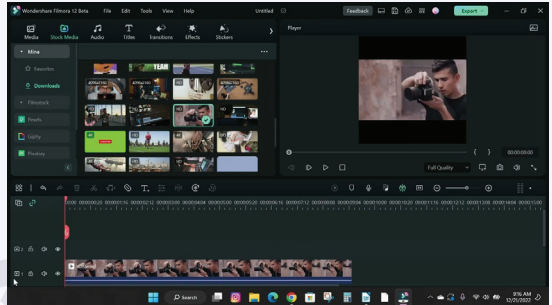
Wondershare Filmora 12 Beta File Edit Tools View Help Untitled Feedback Export

Media Stock Media Audio Titles Transitions Effects Stickers

Mine

Favorites

Downloads

Filmstock

Pexels

Giphy

Pixabay

YEAR

Player

00:00:00:00

Full Quality

00:00 00:00:00:05 00:00:00:10

Search

9:16 AM 12/21/2022